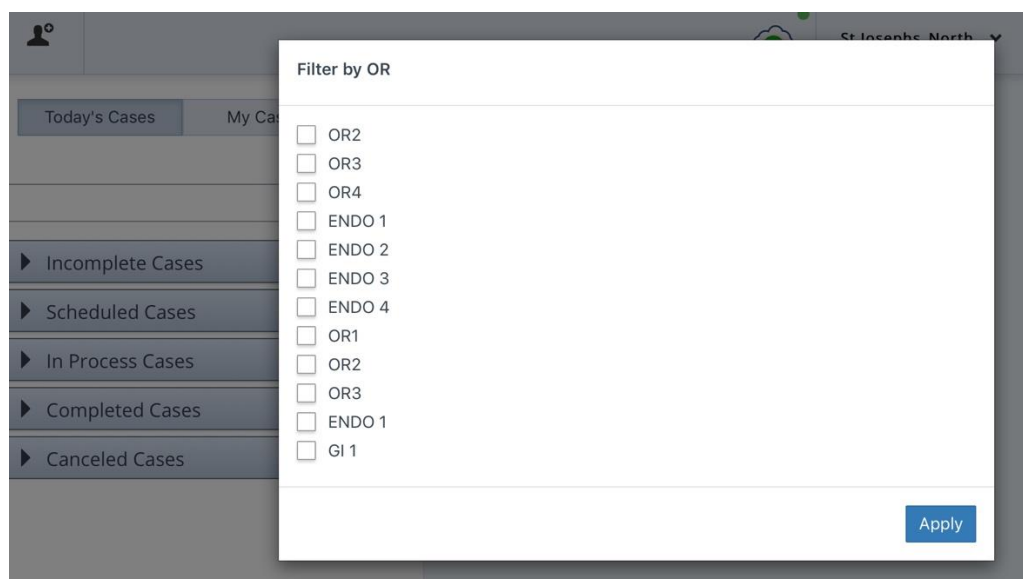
St Josephs North

Today's Cases

My Ca

Incomplete Cases

Scheduled Cases

In Process Cases

Completed Cases

Canceled Cases

Filter by OR

OR2
OR3
OR4
ENDO 1
ENDO 2
ENDO 3
ENDO 4
OR1
OR2
OR3
ENDO 1
GI 1

Apply